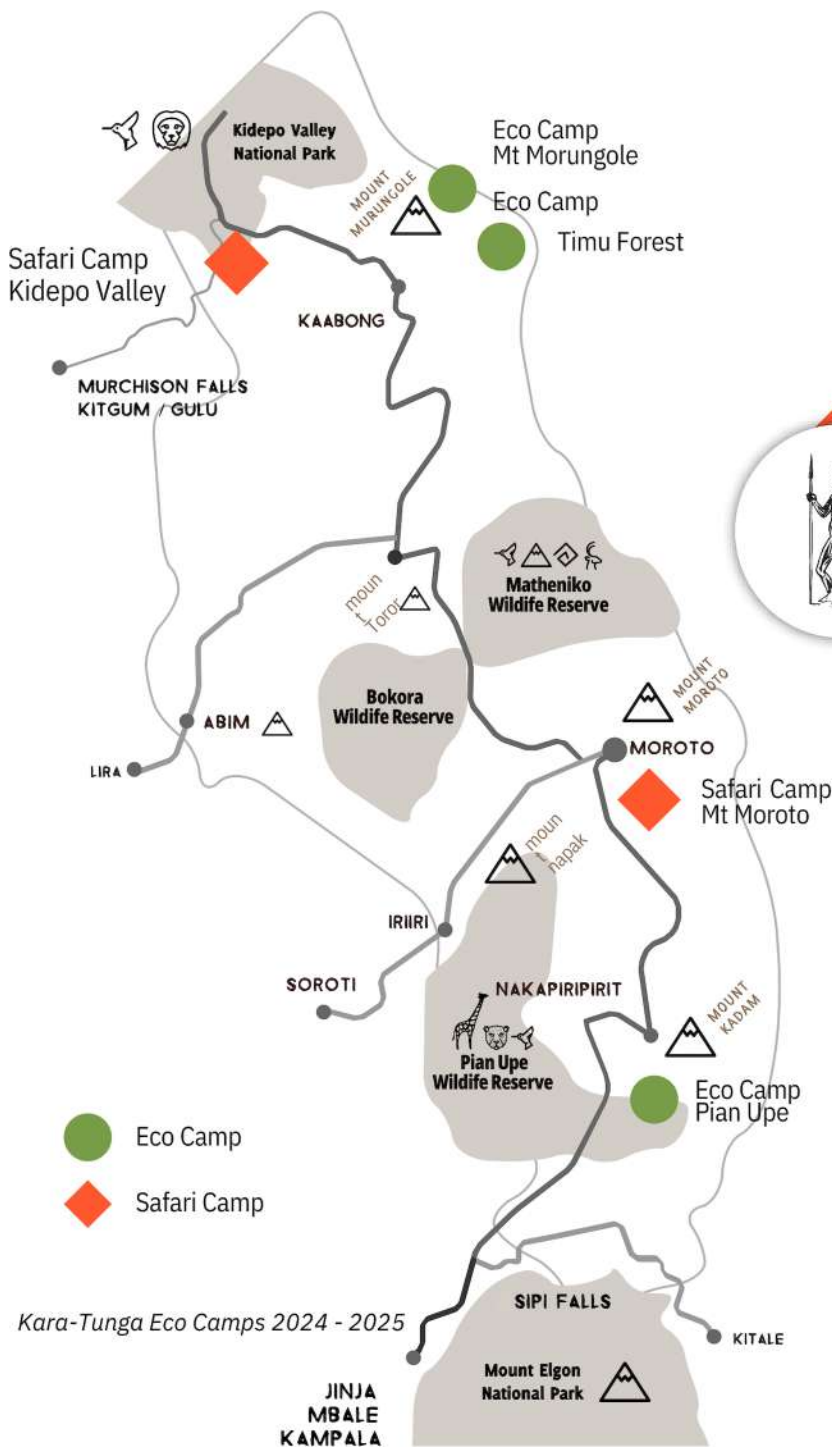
Kidepo Valley National Park

Eco Camp
Mt Morungole

MOUNT MURUNGOLE

Eco Camp

Timu Forest

Safari Camp
Kidepo Valley

KAABONG

MURCHISON FALLS
KITGUM / GULU

Matheniko Wildlife Reserve

moun t Toror

Bokora Wildlife Reserve

MOUNT MOROTO

ABIM

MOROTO

LIRA

Safari Camp
Mt Moroto

moun t napak

IRIIRI

SOROTI

NAKAPIRIPIRIT

MOUNT KADAM

Pian Upe Wildlife Reserve

Eco Camp
Pian Upe

Eco Camp

Safari Camp

SIPI FALLS

Kara-Tunga Eco Camps 2024 - 2025

KITALE

Mount Elgon National Park

JINJA
MBALE
KAMPALA